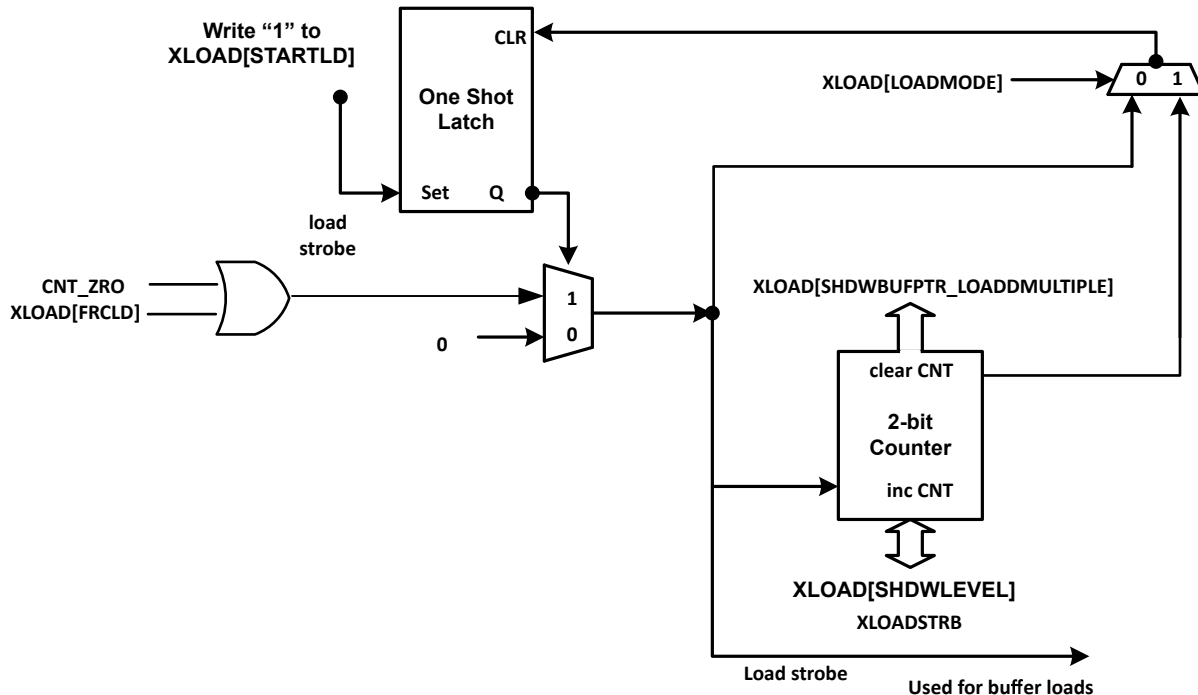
Write “1” to XLOAD[STARTLD]

CLR

One Shot Latch

Set Q

XLOAD[LOADMODE]

0 1

load strobe

CNT_ZRO
XLOAD[FRCLD]

1
0

0

XLOAD[SHDWBUFPTR_LOADDMULTIPLE]

clear CNT

2-bit Counter

inc CNT

XLOAD[SHDWLEVEL]
XLOADSTRB

Load strobe

Used for buffer loads